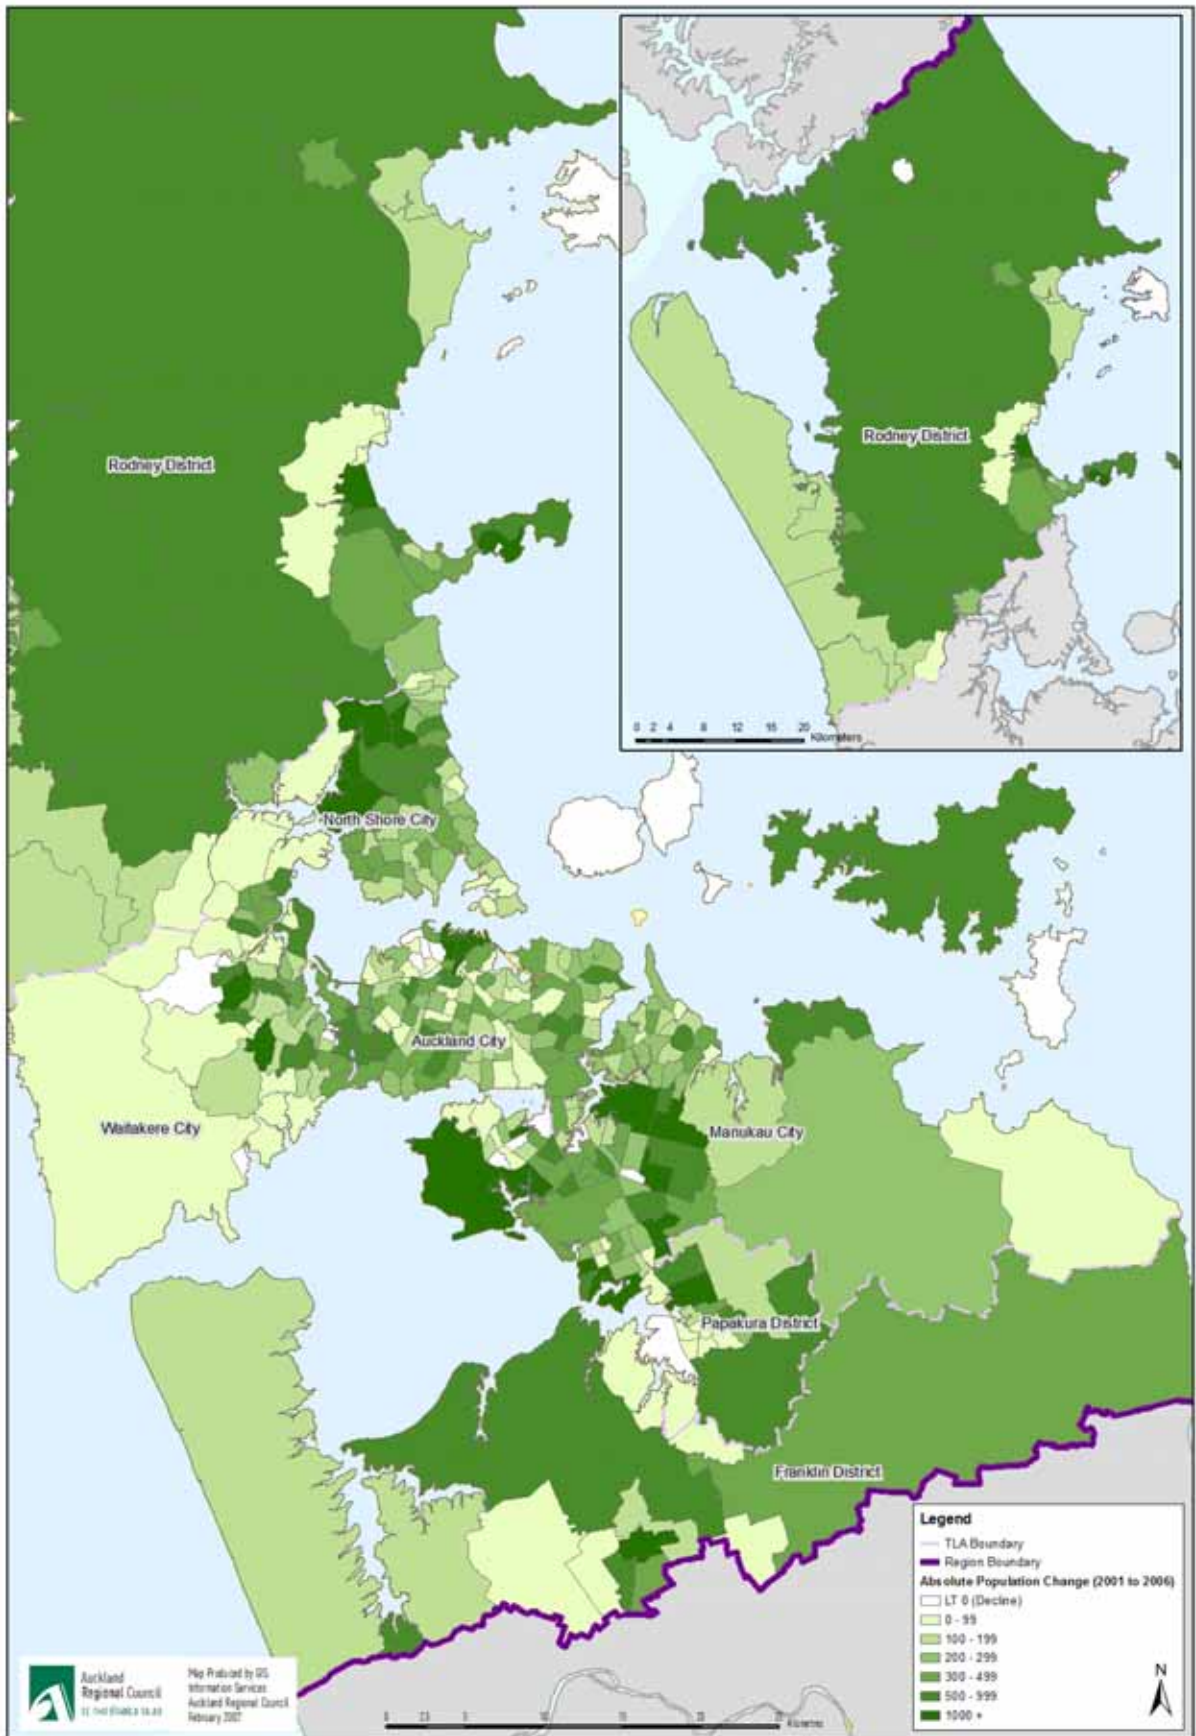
Rodney District

0 2 4 8 12 16 20 Kilometers

Rodney District

North Shore City

Auckland City

Waitakere City

Manukau City

Papakura District

Franklin District

Legend
TLA Boundary
Region Boundary
Absolute Population Change (2001 to 2006)
LT 0 (Decline)
0 - 99
100 - 199
200 - 299
300 - 499
500 - 999
1000 +

N

Auckland Regional Council
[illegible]

Map Produced by GIS Information Services Auckland Regional Council February 2007

0 2.5 5 10 15 20 25 Kilometers